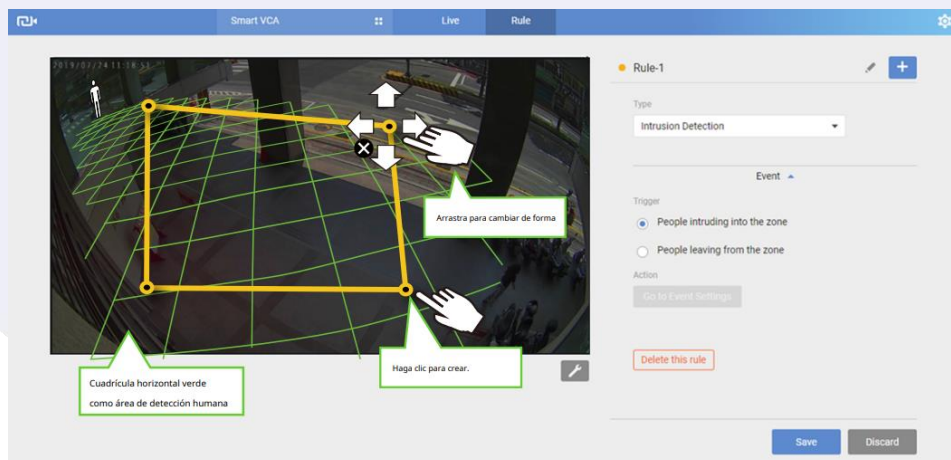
Smart VCA

Live

Rule

2019/03/24 11:18:53

Rule-1

Type

Intrusion Detection

Event

Trigger

People intruding into the zone

People leaving from the zone

Action

Go to Event Settings

Delete this rule

Arrastra para cambiar de forma

Haga clic para crear.

Cuadrícula horizontal verde como área de detección humana

Save

Discard